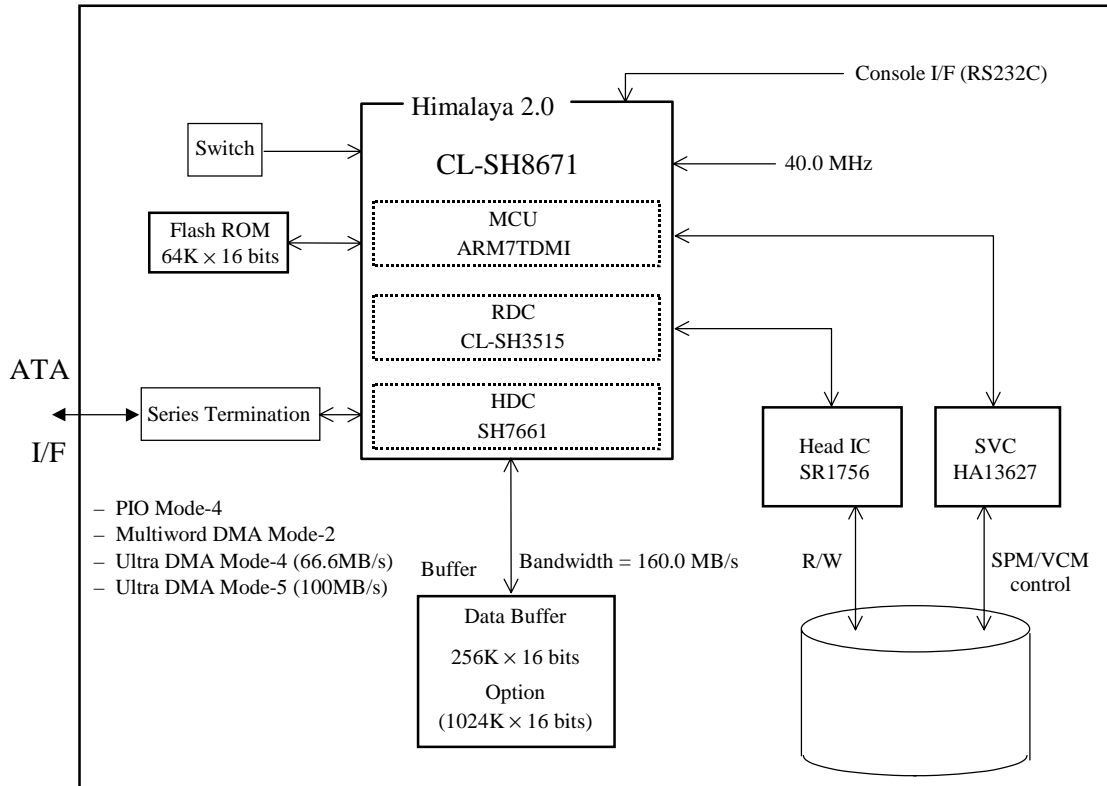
Console I/F (RS232C)

Himalaya 2.0

Switch

CL-SH8671

40.0 MHz

Flash ROM
64K $\times$ 16 bits

MCU
ARM7TDMI

RDC
CL-SH3515

ATA

I/F

Series Termination

HDC
SH7661

Head IC
SR1756

SVC
HA13627

– PIO Mode-4
– Multiword DMA Mode-2
– Ultra DMA Mode-4 (66.6MB/s)
– Ultra DMA Mode-5 (100MB/s)

Buffer

Bandwidth = 160.0 MB/s

R/W

SPM/VCM control

Data Buffer

256K $\times$ 16 bits

Option
(1024K $\times$ 16 bits)